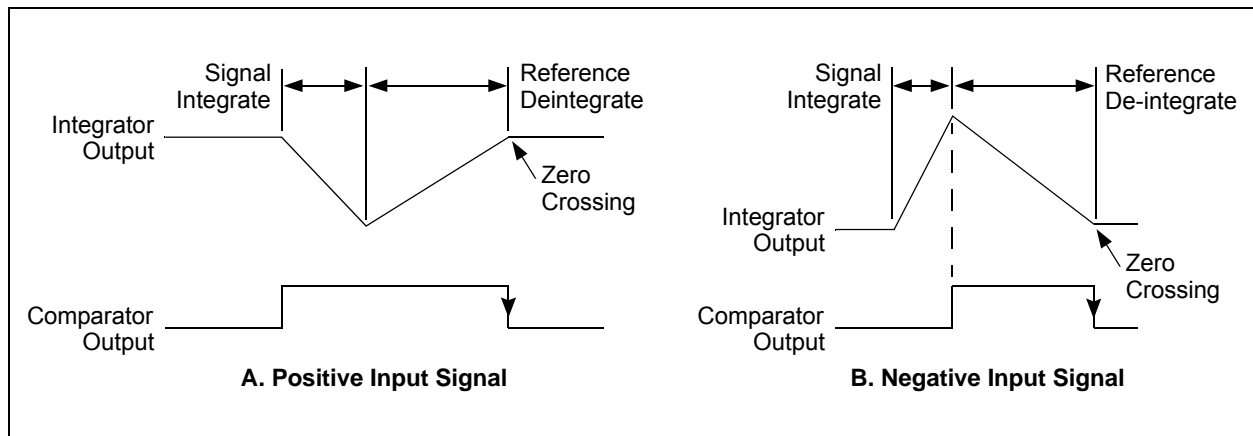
Signal Integrate

Reference Deintegrate

Integrator Output

Zero Crossing

Comparator Output

A. Positive Input Signal

Signal Integrate

Reference De-integrate

Integrator Output

Zero Crossing

Comparator Output

B. Negative Input Signal